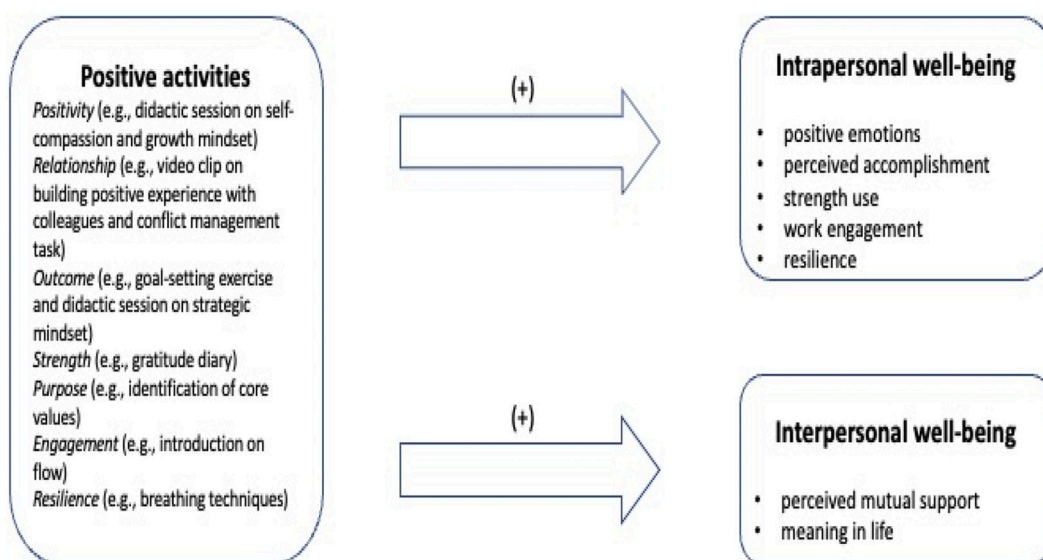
**Positive activities**

*Positivity* (e.g., didactic session on self-compassion and growth mindset)
*Relationship* (e.g., video clip on building positive experience with colleagues and conflict management task)
*Outcome* (e.g., goal-setting exercise and didactic session on strategic mindset)
*Strength* (e.g., gratitude diary)
*Purpose* (e.g., identification of core values)
*Engagement* (e.g., introduction on flow)
*Resilience* (e.g., breathing techniques)

(+)

(+)

**Intrapersonal well-being**

- positive emotions
- perceived accomplishment
- strength use
- work engagement
- resilience

**Interpersonal well-being**

- perceived mutual support
- meaning in life